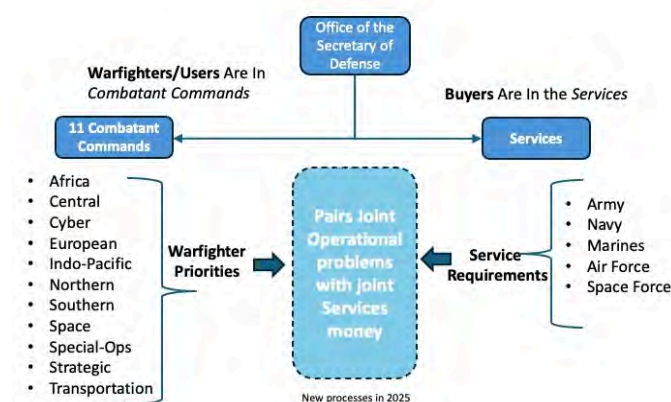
Office of the Secretary of Defense

Warfighters/Users Are In *Combatant Commands*

Buyers Are In the *Services*

11 Combatant Commands

Services

- Africa
- Central
- Cyber
- European
- Indo-Pacific
- Northern
- Southern
- Space
- Special-Ops
- Strategic
- Transportation

Warfighter Priorities

Pairs Joint Operational problems with joint Services money

Service Requirements

- Army
- Navy
- Marines
- Air Force
- Space Force

New processes in 2025